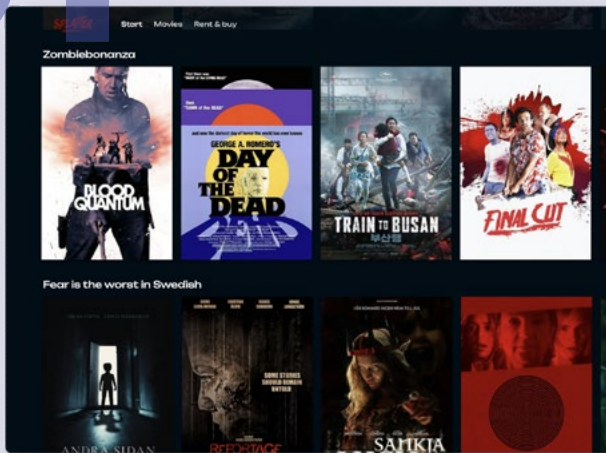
SPLATTER Start Movies Rent & buy

Zombiebonanza

BLOOD QUANTUM

First there was "NIGHT OF THE LIVING DEAD" Then "DAWN of the DEAD" and now the darkest day of horror the world has ever known

GEORGE A. ROMERO'S DAY OF THE DEAD

TRAIN TO BUSAN 부산행

FINAL CUT

Fear is the worst in Swedish

ANDRA SIDAN

SOME STORIES SHOULD REMAIN UNTOLD

REPORTAGE

SAHKIA